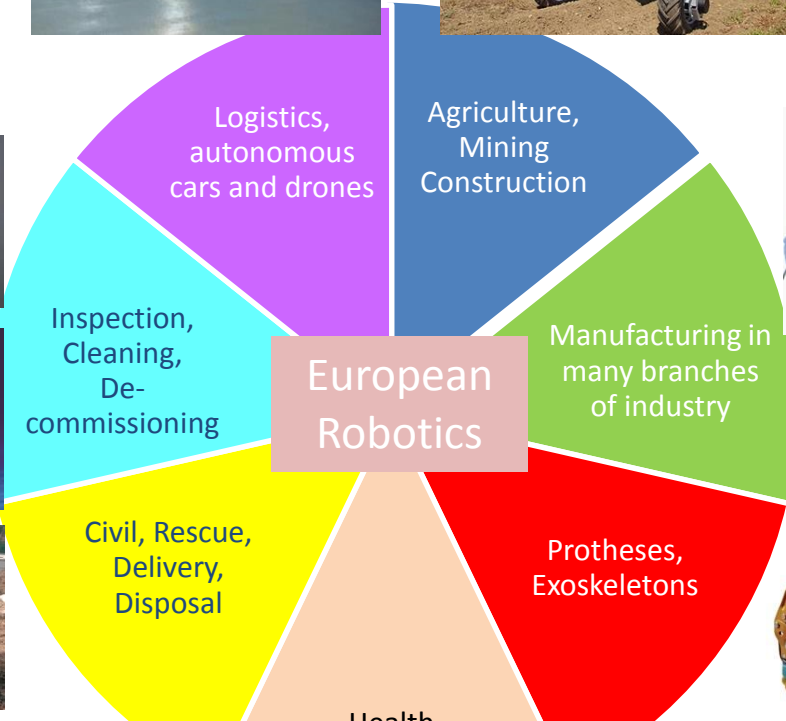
Logistics, autonomous cars and drones

Agriculture, Mining Construction

Inspection, Cleaning, De-commissioning

European Robotics

Manufacturing in many branches of industry

Civil, Rescue, Delivery, Disposal

Protheses, Exoskeletons

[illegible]